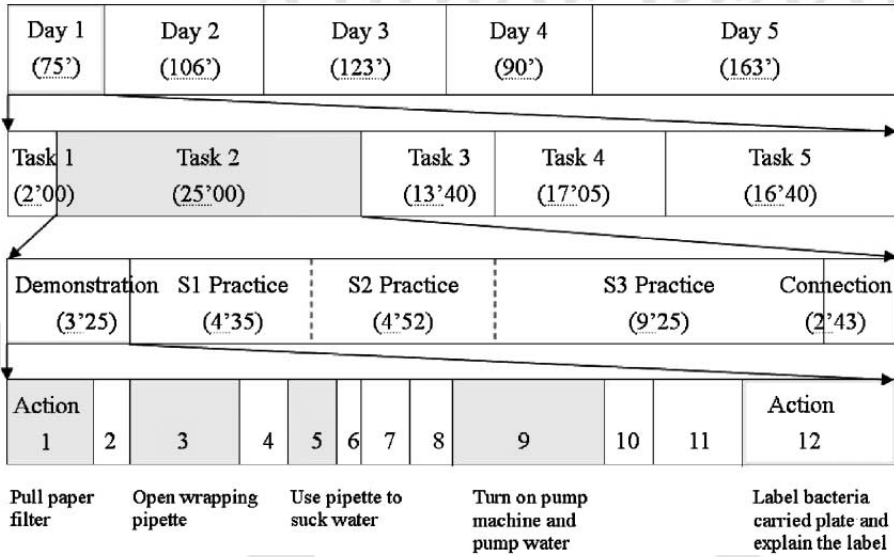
| Day 1 (75') | Day 2 (106') | Day 3 (123') | Day 4 (90') | Day 5 (163') |
|---|---|---|---|---|

| Task 1 (2'00) | Task 2 (25'00) | Task 3 (13'40) | Task 4 (17'05) | Task 5 (16'40) |
|---|---|---|---|---|

| Demonstration (3'25) | S1 Practice (4'35) | S2 Practice (4'52) | S3 Practice (9'25) | Connection (2'43) |
|---|---|---|---|---|

| Action 1 | 2 | 3 | 4 | 5 | 6 | 7 | 8 | 9 | 10 | 11 | Action 12 |
|---|---|---|---|---|---|---|---|---|---|---|---|

Pull paper filter

Open wrapping pipette

Use pipette to suck water

Turn on pump machine and pump water

Label bacteria carried plate and explain the label